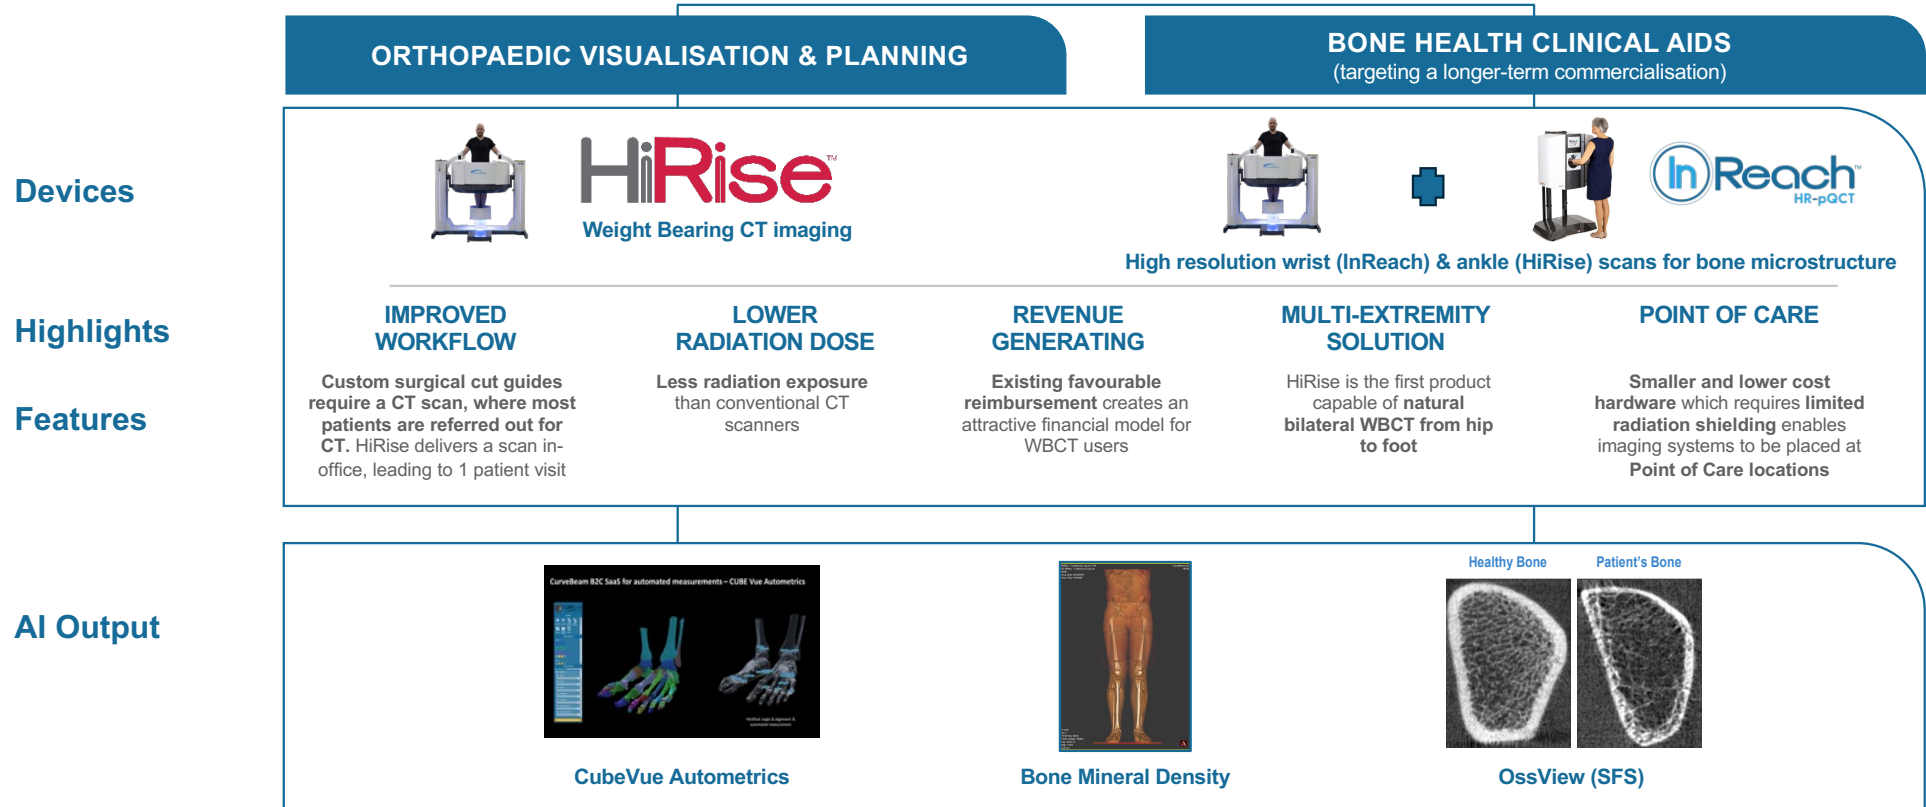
ORTHOPAEDIC VISUALISATION & PLANNING

BONE HEALTH CLINICAL AIDS
(targeting a longer-term commercialisation)

Devices

HiRise™
Weight Bearing CT imaging

InReach™
HR-pQCT

High resolution wrist (InReach) & ankle (HiRise) scans for bone microstructure

Highlights

Features

IMPROVED WORKFLOW

Custom surgical cut guides require a CT scan, where most patients are referred out for CT. HiRise delivers a scan in-office, leading to 1 patient visit

LOWER RADIATION DOSE

Less radiation exposure than conventional CT scanners

REVENUE GENERATING

Existing favourable reimbursement creates an attractive financial model for WBCT users

MULTI-EXTREMITY SOLUTION

HiRise is the first product capable of natural bilateral WBCT from hip to foot

POINT OF CARE

Smaller and lower cost hardware which requires limited radiation shielding enables imaging systems to be placed at Point of Care locations

AI Output

CurveBeam B2C SaaS for automated measurements – CUBE Vue Autometrics

Healthy Bone

Patient's Bone

CubeVue Autometrics

Bone Mineral Density

OssView (SFS)